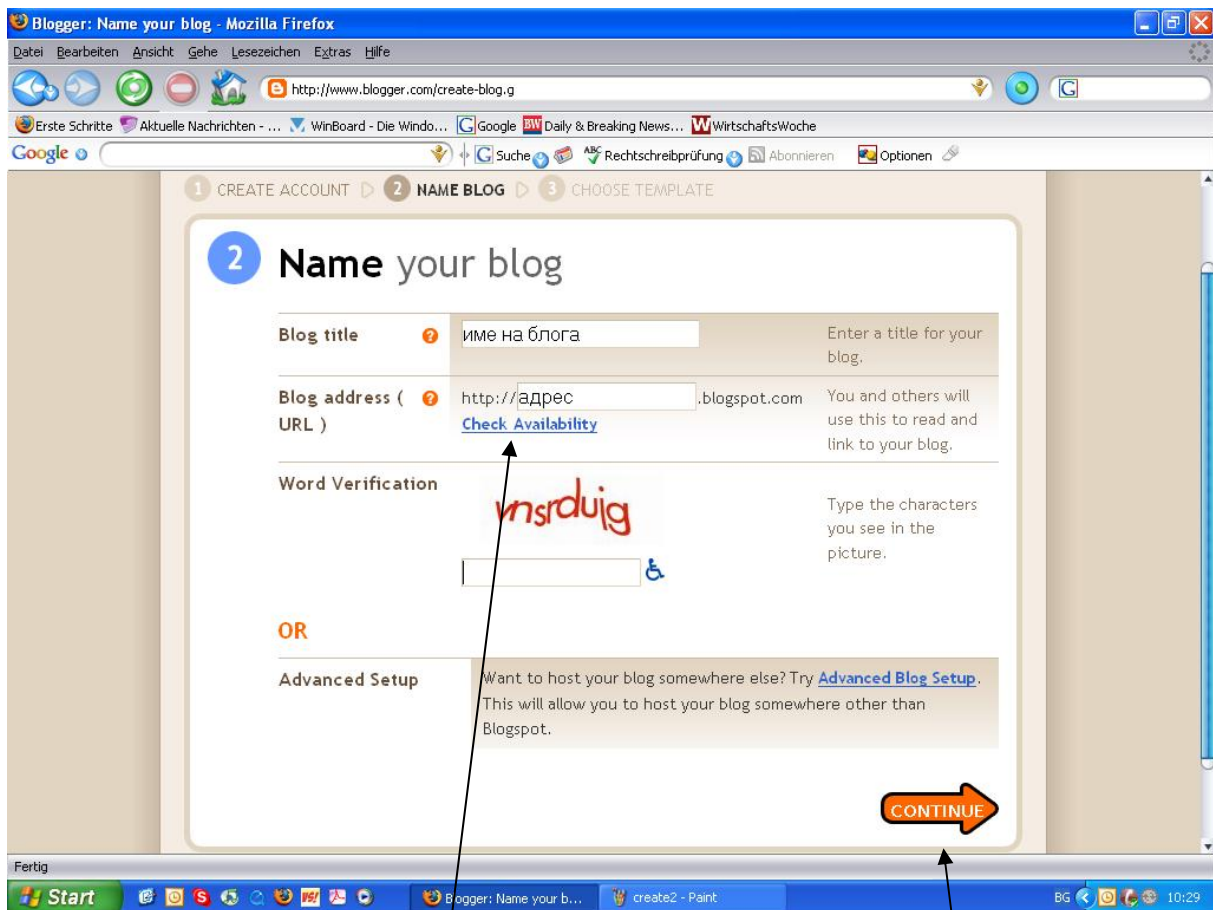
Blogger: Name your blog - Mozilla Firefox

Datei Bearbeiten Ansicht Gehe Lesezeichen Extras Hilfe

http://www.blogger.com/create-blog.g

Erste Schritte Aktuelle Nachrichten - ... WinBoard - Die Windo... Google Daily & Breaking News... WirtschaftsWoche

Google Suche Rechtschreibprüfung Abonnieren Optionen

1 CREATE ACCOUNT 2 NAME BLOG 3 CHOOSE TEMPLATE

2 Name your blog

| | | |
|---|---|---|
| Blog title | име на блога | Enter a title for your blog. |
| Blog address ( URL ) | http://адрес .blogspot.com Check Availability | You and others will use this to read and link to your blog. |
| Word Verification | vnsrduig | Type the characters you see in the picture. |

OR

Advanced Setup Want to host your blog somewhere else? Try Advanced Blog Setup. This will allow you to host your blog somewhere other than Blogspot.

CONTINUE

Fertig

Start Blogger: Name your b... create2 - Paint BG 10:29